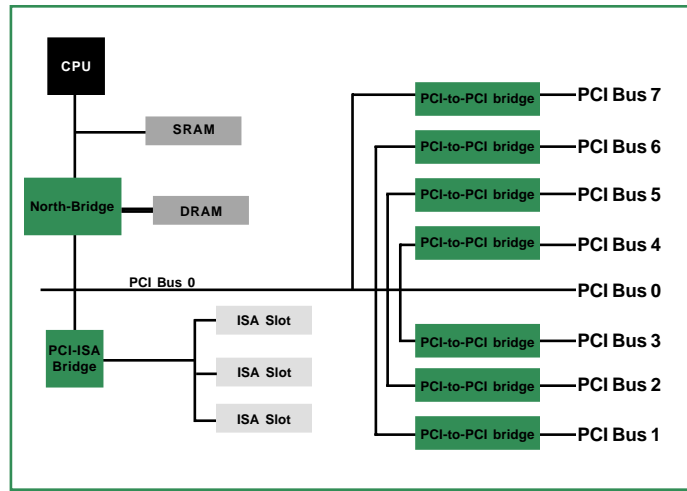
CPU

SRAM

North-Bridge

DRAM

PCI Bus 0

PCI-ISA Bridge

ISA Slot

ISA Slot

ISA Slot

PCI-to-PCI bridge
PCI Bus 7

PCI-to-PCI bridge
PCI Bus 6

PCI-to-PCI bridge
PCI Bus 5

PCI-to-PCI bridge
PCI Bus 4

PCI Bus 0

PCI-to-PCI bridge
PCI Bus 3

PCI-to-PCI bridge
PCI Bus 2

PCI-to-PCI bridge
PCI Bus 1